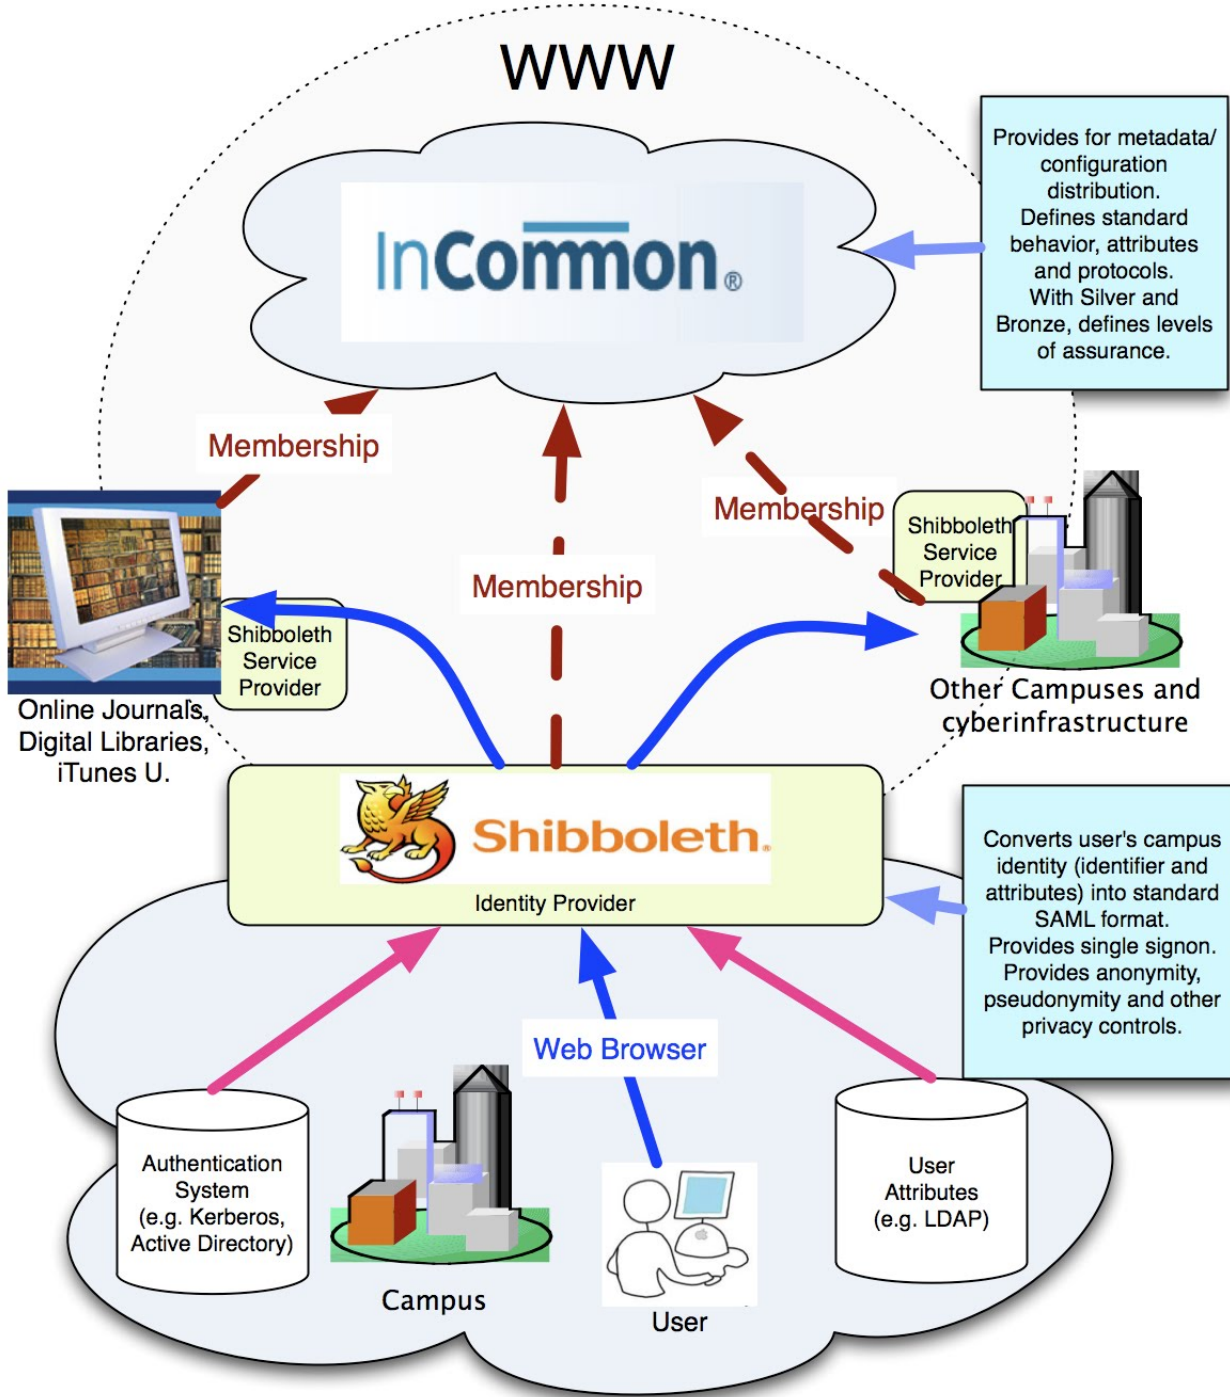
WWW

InCommon®

Provides for metadata/ configuration distribution. Defines standard behavior, attributes and protocols. With Silver and Bronze, defines levels of assurance.

Membership

Membership

Membership

Shibboleth Service Provider

Shibboleth Service Provider

Online Journals, Digital Libraries, iTunes U.

Other Campuses and cyberinfrastructure

Shibboleth.

Identity Provider

Converts user's campus identity (identifier and attributes) into standard SAML format. Provides single signon. Provides anonymity, pseudonymity and other privacy controls.

Web Browser

Authentication System (e.g. Kerberos, Active Directory)

Campus

User

User Attributes (e.g. LDAP)